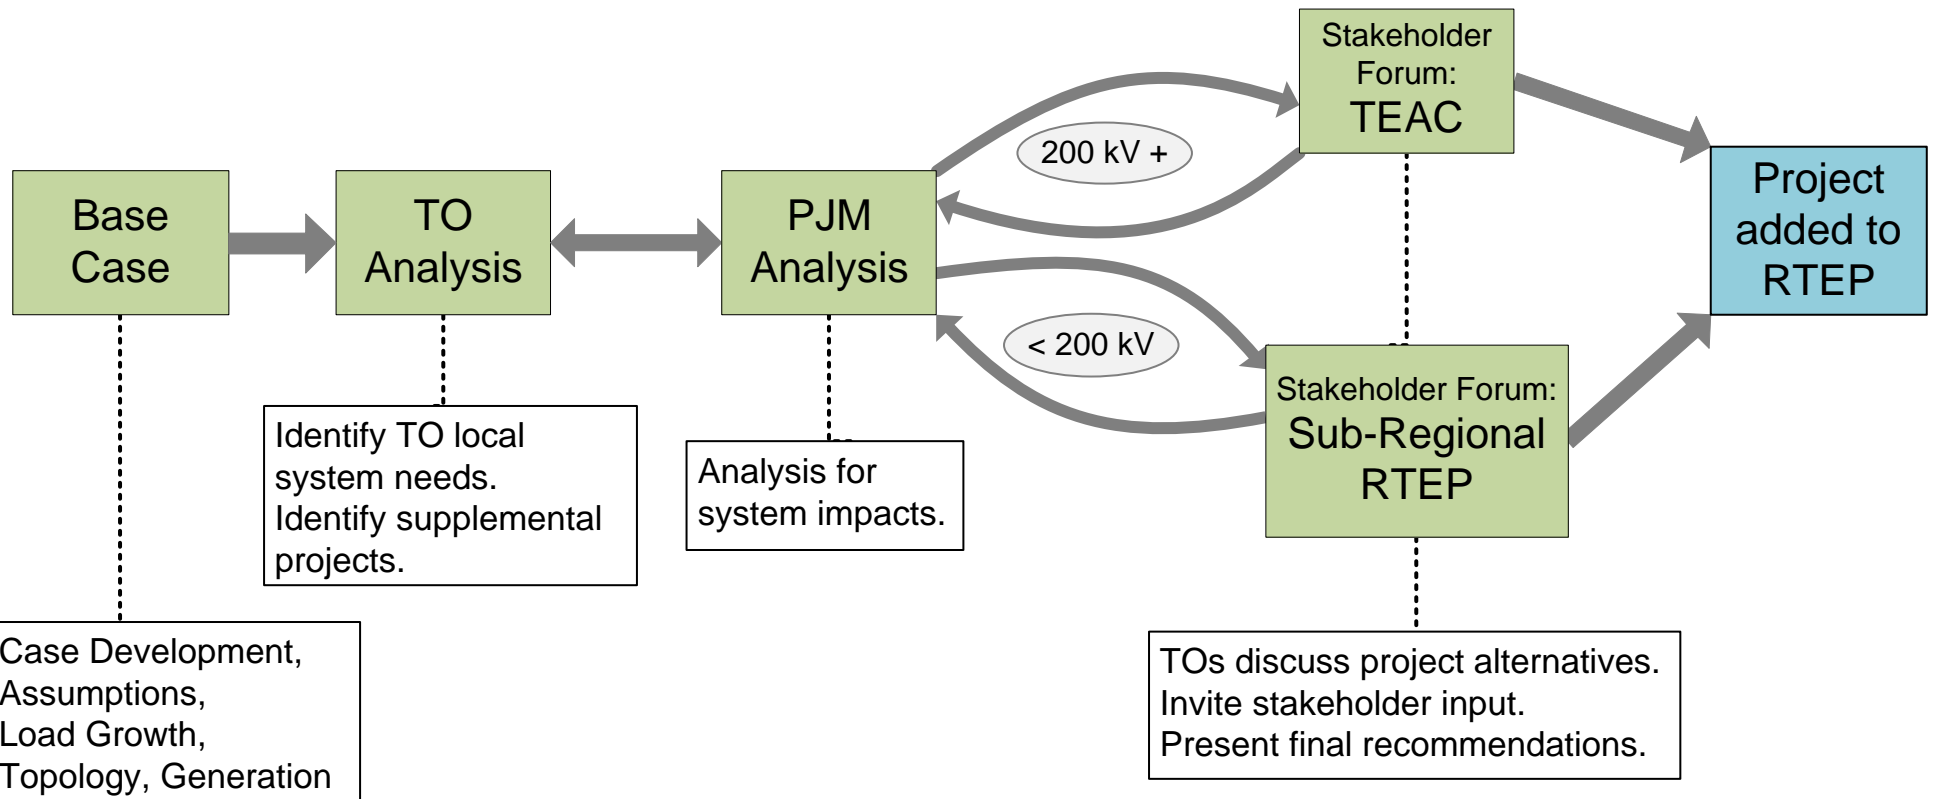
Base Case

TO Analysis

PJM Analysis

200 kV +

< 200 kV

Stakeholder Forum: TEAC

Stakeholder Forum: Sub-Regional RTEP

Project added to RTEP

Identify TO local system needs.
Identify supplemental projects.

Analysis for system impacts.

Case Development,
Assumptions,
Load Growth,
Topology, Generation

TOs discuss project alternatives.
Invite stakeholder input.
Present final recommendations.